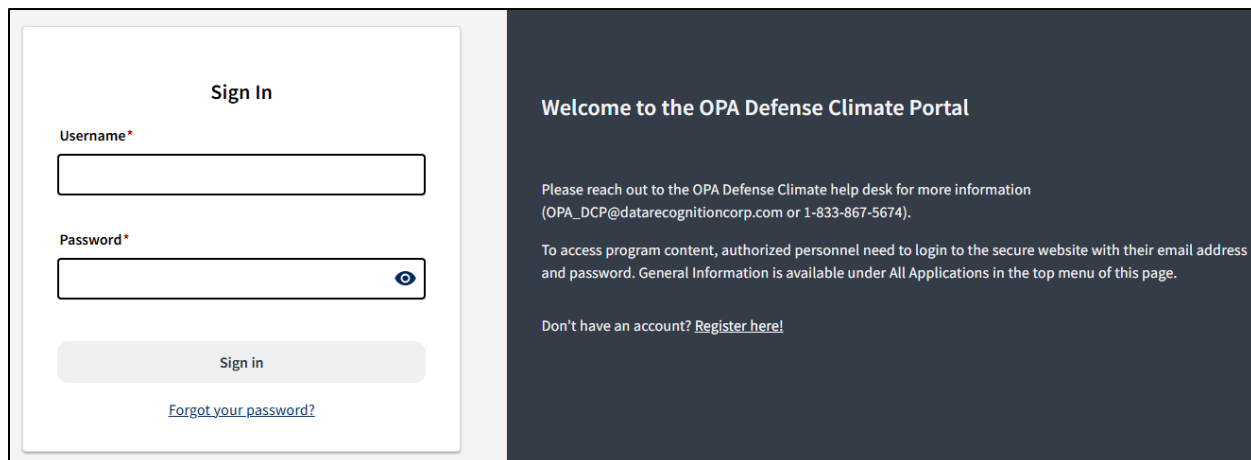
Sign In

Username*

Password*

Sign in

Forgot your password?

Welcome to the OPA Defense Climate Portal

Please reach out to the OPA Defense Climate help desk for more information (OPA_DCP@datarecognitioncorp.com or 1-833-867-5674).

To access program content, authorized personnel need to login to the secure website with their email address and password. General Information is available under All Applications in the top menu of this page.

Don't have an account? Register here!